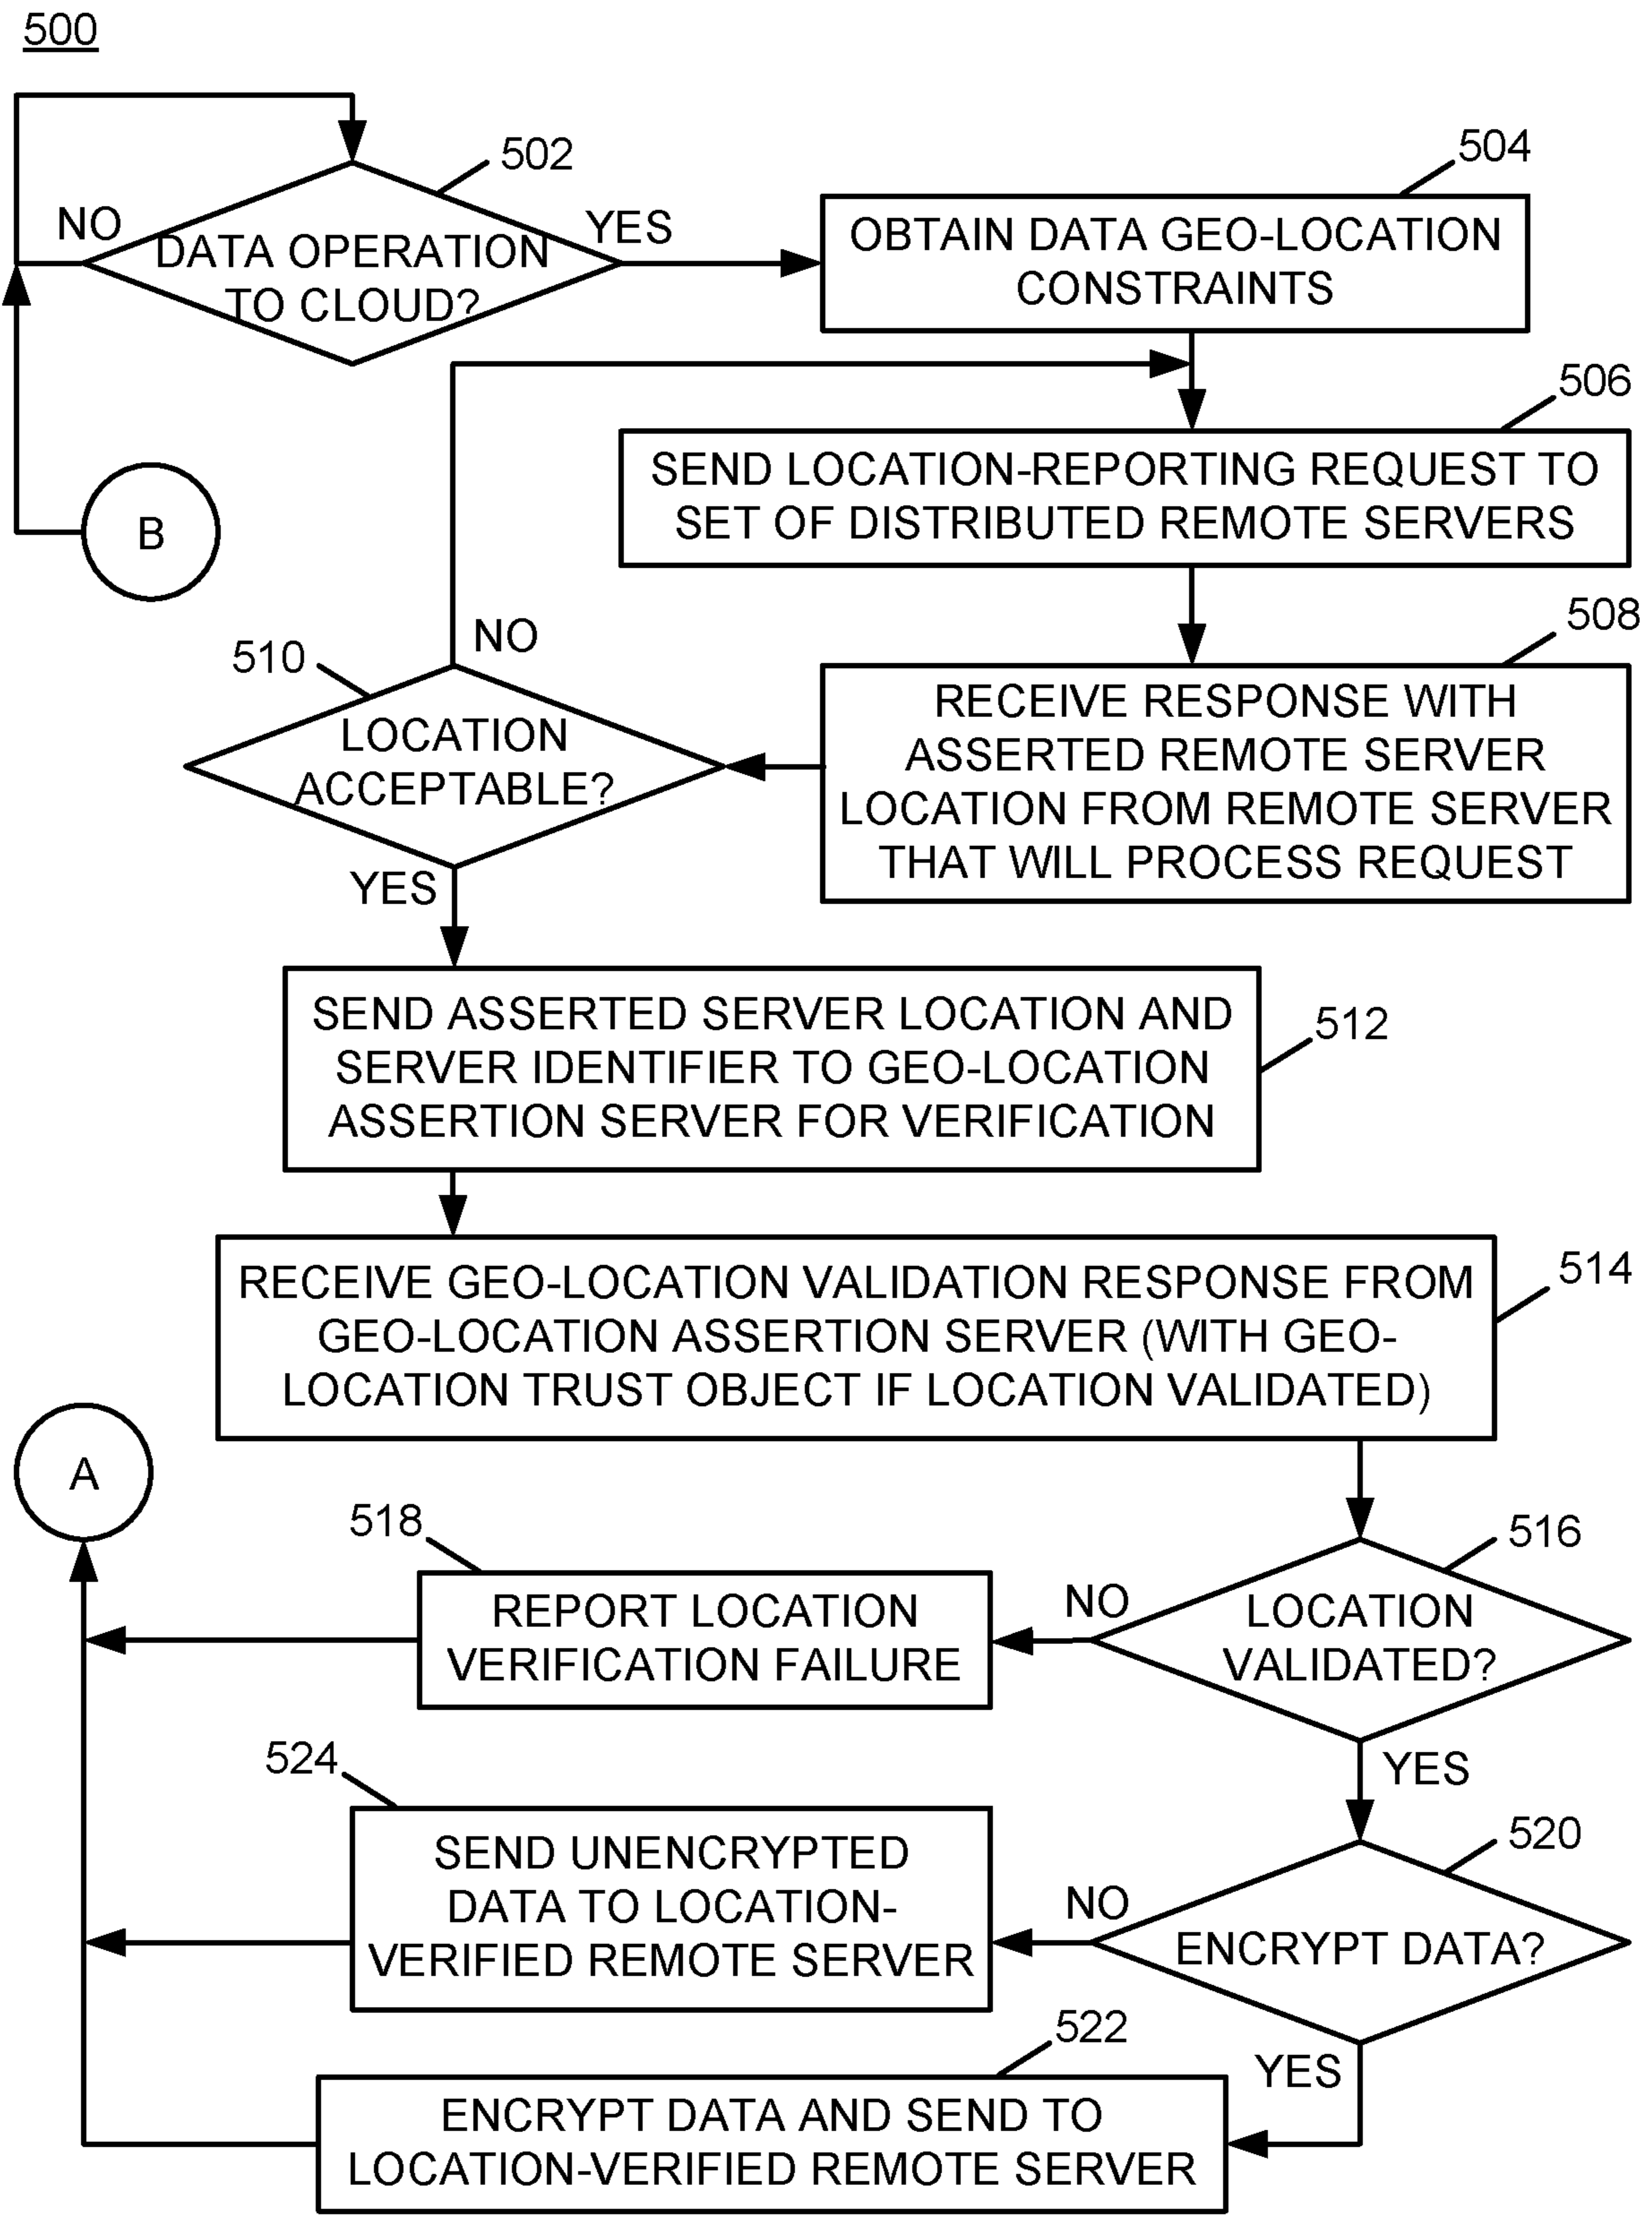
500

502

NO

DATA OPERATION TO CLOUD?

YES

504

OBTAIN DATA GEO-LOCATION CONSTRAINTS

506

SEND LOCATION-REPORTING REQUEST TO SET OF DISTRIBUTED REMOTE SERVERS

B

NO

510

508

LOCATION ACCEPTABLE?

RECEIVE RESPONSE WITH ASSERTED REMOTE SERVER LOCATION FROM REMOTE SERVER THAT WILL PROCESS REQUEST

YES

SEND ASSERTED SERVER LOCATION AND SERVER IDENTIFIER TO GEO-LOCATION ASSERTION SERVER FOR VERIFICATION

512

RECEIVE GEO-LOCATION VALIDATION RESPONSE FROM GEO-LOCATION ASSERTION SERVER (WITH GEO-LOCATION TRUST OBJECT IF LOCATION VALIDATED)

514

A

518

516

REPORT LOCATION VERIFICATION FAILURE

NO

LOCATION VALIDATED?

YES

524

520

SEND UNENCRYPTED DATA TO LOCATION-VERIFIED REMOTE SERVER

NO

ENCRYPT DATA?

522

YES

ENCRYPT DATA AND SEND TO LOCATION-VERIFIED REMOTE SERVER